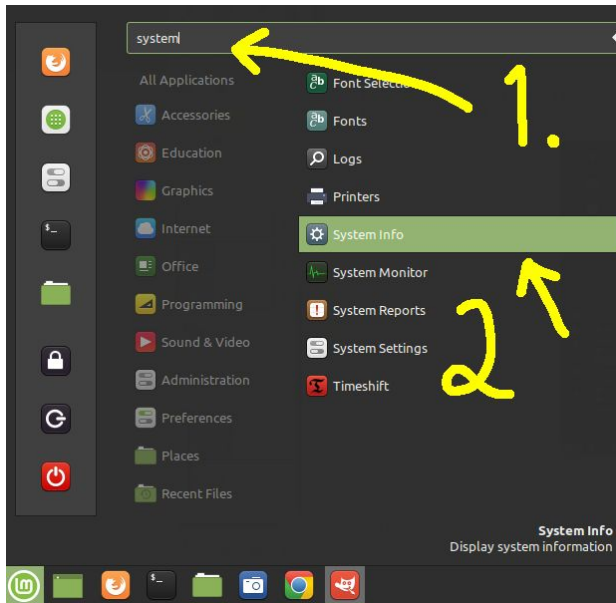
system

All Applications
Accessories
Education
Graphics
Internet
Office
Programming
Sound & Video
Administration
Preferences
Places
Recent Files

Font Selectio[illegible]
Fonts
Logs
Printers
System Info
System Monitor
System Reports
System Settings
Timeshift

1.
2

System Info
Display system information